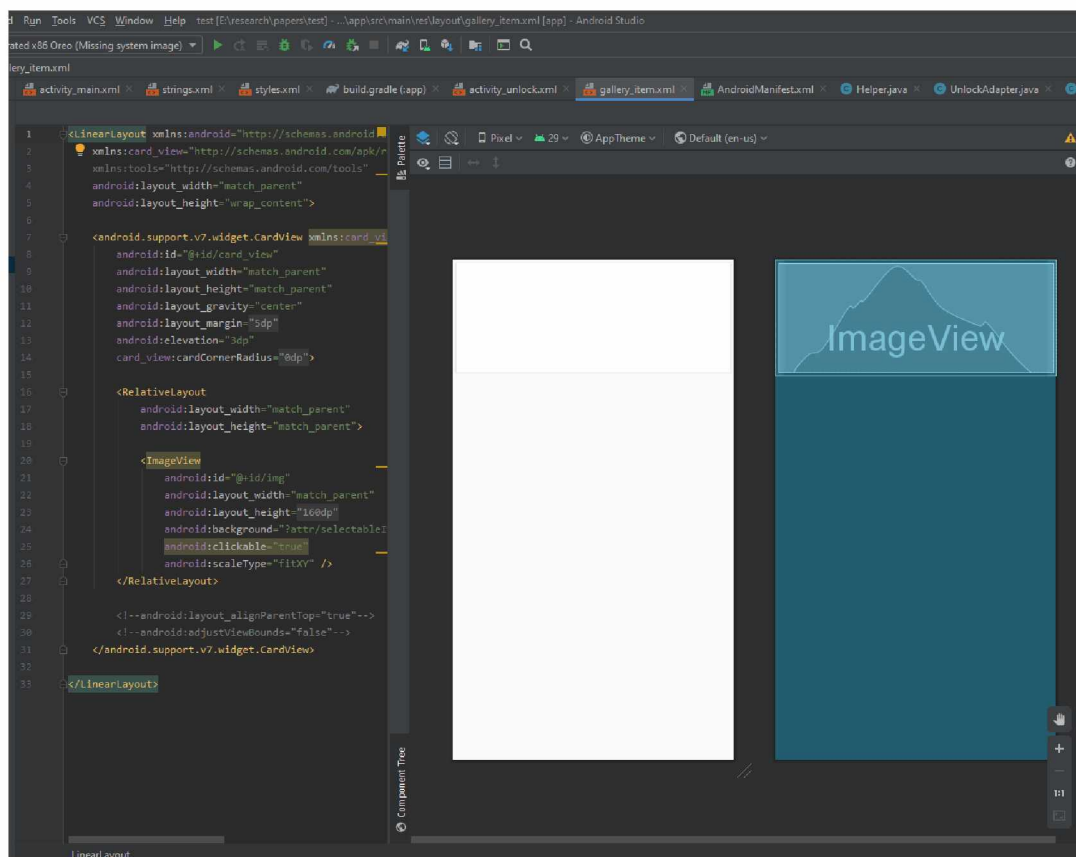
d Run Tools VCS Window Help test [E:\research\papers\test] - ...\app\src\main\res\layout\gallery_item.xml [app] - Android Studio

ated x86 Oreo (Missing system image)

llery_item.xml

activity_main.xml × strings.xml × styles.xml × build.gradle (:app) × activity_unlock.xml × gallery_item.xml × AndroidManifest.xml × Helper.java × UnlockAdapter.java ×

Palette

Pixel 29 AppTheme Default (en-us)

1 <LinearLayout xmlns:android="http://schemas.android
2 xmlns:card_view="http://schemas.android.com/apk/r
3 xmlns:tools="http://schemas.android.com/tools"
4 android:layout_width="match_parent"
5 android:layout_height="wrap_content">
6
7 <android.support.v7.widget.CardView xmlns:card_vi
8 android:id="@+id/card_view"
9 android:layout_width="match_parent"
10 android:layout_height="match_parent"
11 android:layout_gravity="center"
12 android:layout_margin="5dp"
13 android:elevation="3dp"
14 card_view:cardCornerRadius="0dp">
15
16 <RelativeLayout
17 android:layout_width="match_parent"
18 android:layout_height="match_parent">
19
20 <ImageView
21 android:id="@+id/img"
22 android:layout_width="match_parent"
23 android:layout_height="160dp"
24 android:background="?attr/selectableI
25 android:clickable="true"
26 android:scaleType="fitXY" />
27 </RelativeLayout>
28
29 <!--android:layout_alignParentTop="true"-->
30 <!--android:adjustViewBounds="false"-->
31 </android.support.v7.widget.CardView>
32
33 </LinearLayout>

ImageView

Component Tree

1:1

LinearLayout